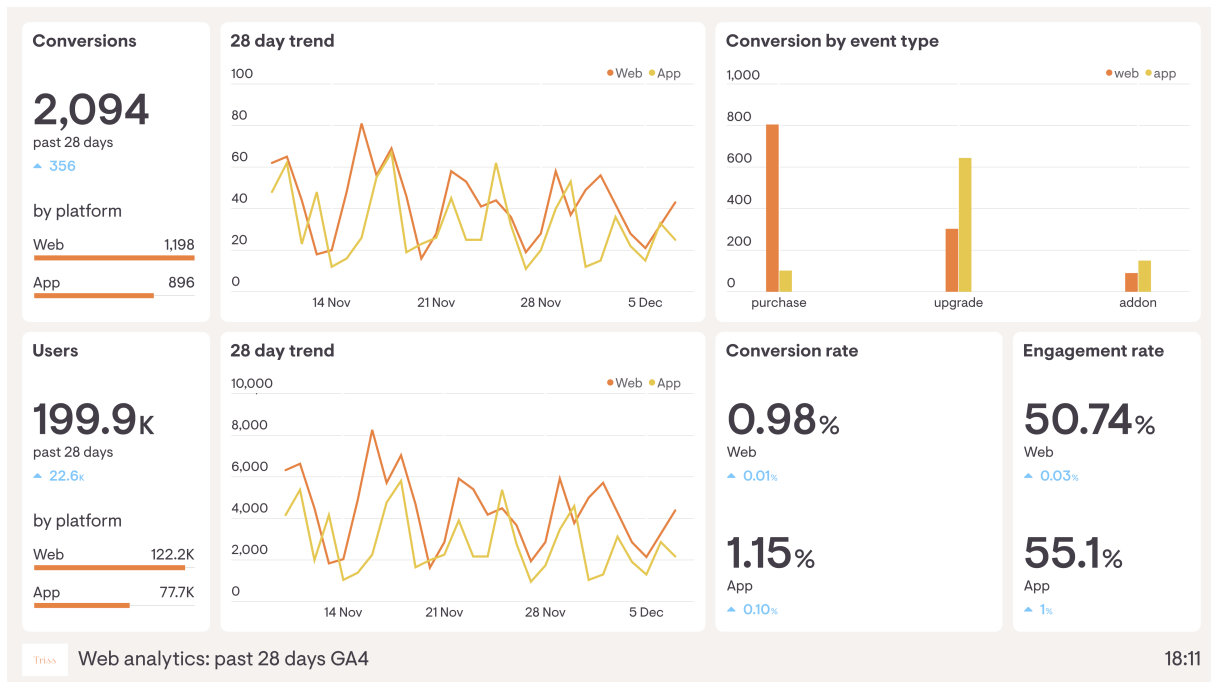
Conversions

2,094
past 28 days
356

by platform
Web 1,198
App 896

28 day trend
Web App
100
80
60
40
20
0
14 Nov
21 Nov
28 Nov
5 Dec

Conversion by event type
web app
1,000
800
600
400
200
0
purchase
upgrade
addon

Users

199.9K
past 28 days
22.6K

by platform
Web 122.2K
App 77.7K

28 day trend
Web App
10,000
8,000
6,000
4,000
2,000
0
14 Nov
21 Nov
28 Nov
5 Dec

Conversion rate

0.98%
Web
0.01%

1.15%
App
0.10%

Engagement rate

50.74%
Web
0.03%

55.1%
App
1%

Triss
Web analytics: past 28 days GA4
18:11